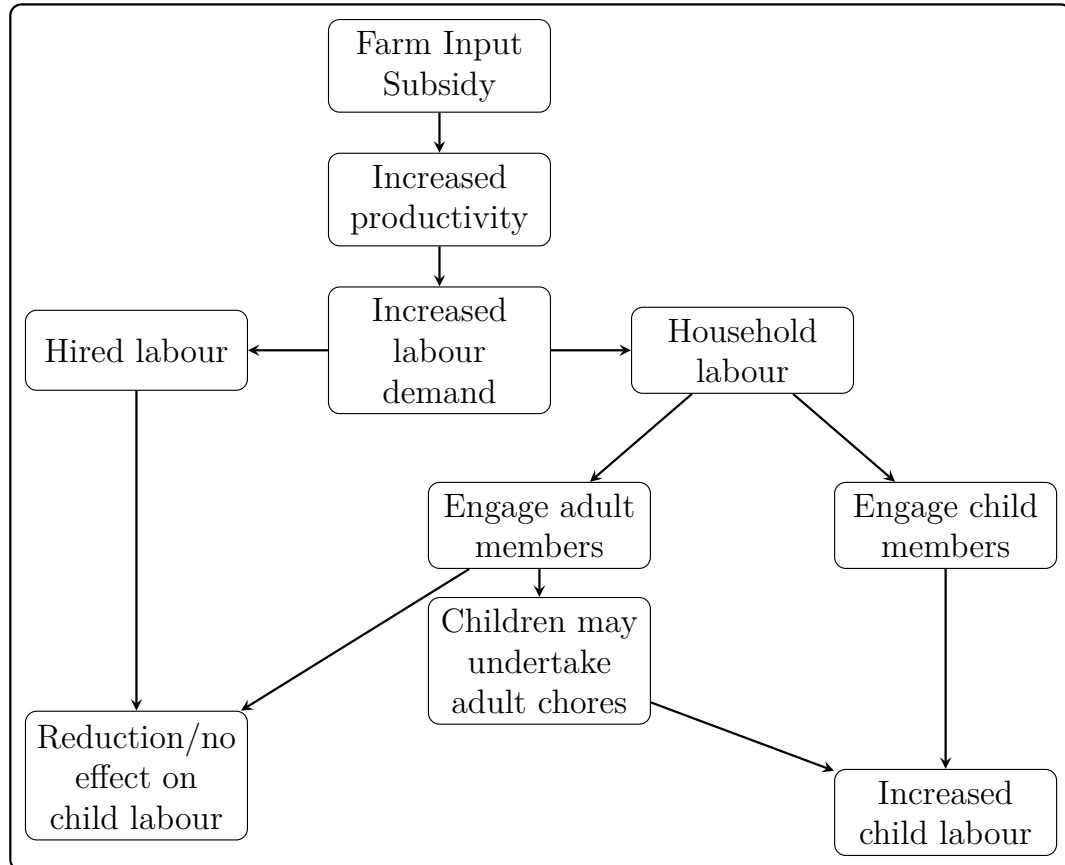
Farm Input Subsidy

Increased productivity

Increased labour demand

Hired labour

Household labour

Engage adult members

Engage child members

Children may undertake adult chores

Reduction/no effect on child labour

Increased child labour